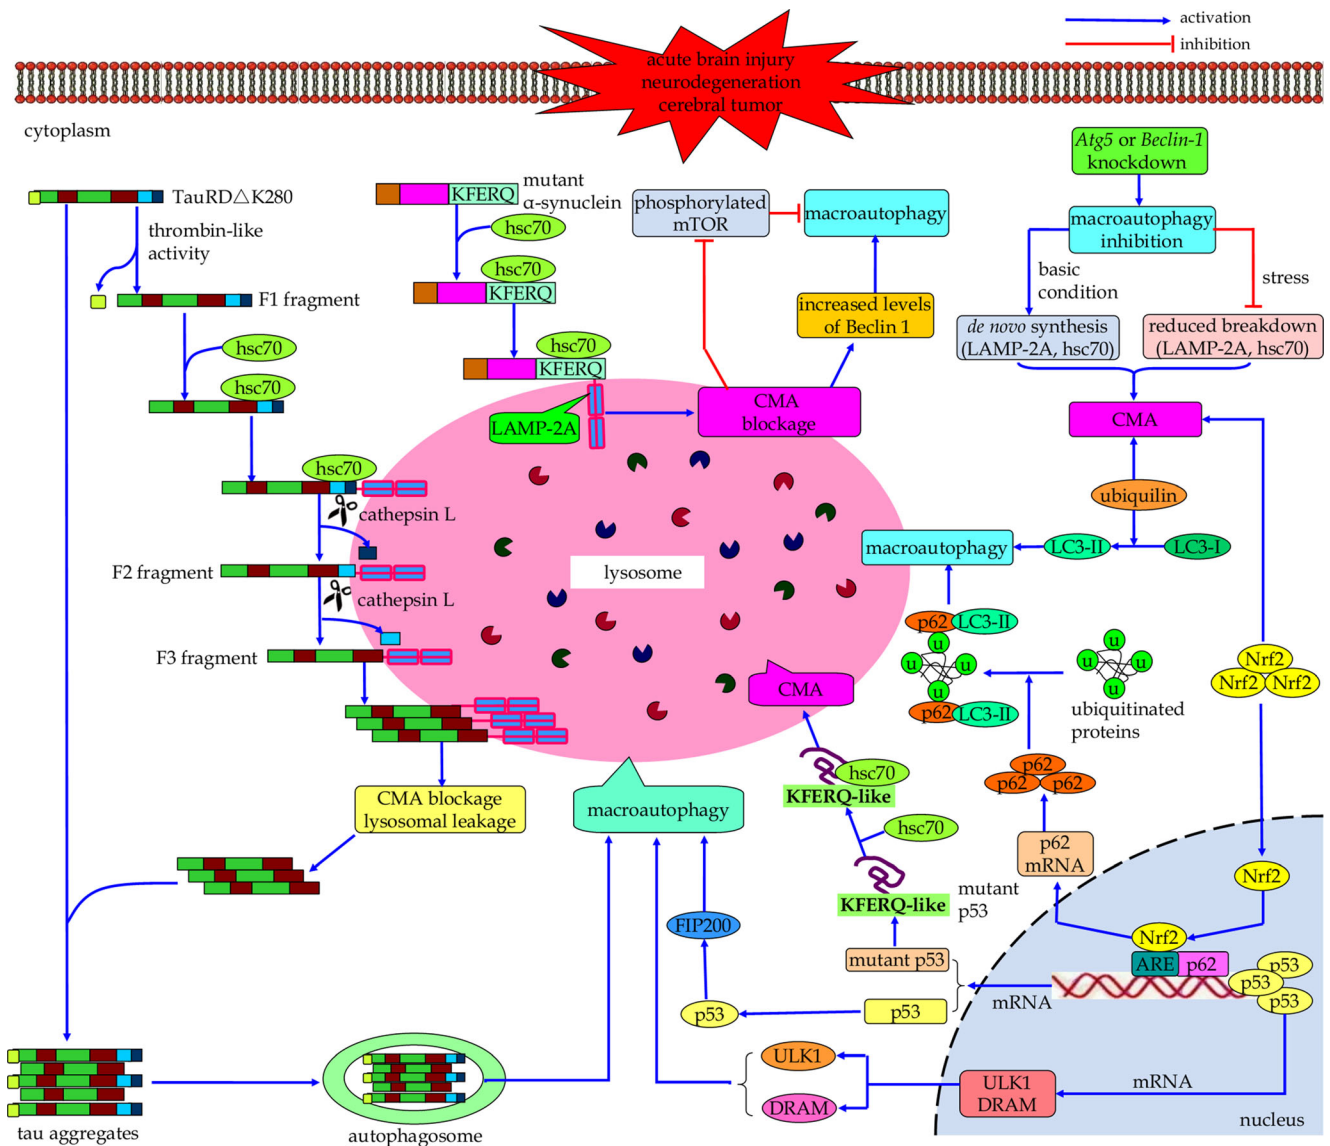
activation
inhibition

acute brain injury
neurodegeneration
cerebral tumor

cytoplasm

TauRD△K280
thrombin-like activity
F1 fragment
hsc70
hsc70
hsc70
cathepsin L
F2 fragment
cathepsin L
F3 fragment

KFERQ
mutant α-synuclein
hsc70
hsc70
KFERQ
hsc70
KFERQ
LAMP-2A

phosphorylated mTOR
macroautophagy
increased levels of Beclin 1
CMA blockage

lysosome

*Atg5* or *Beclin-1* knockdown
macroautophagy inhibition
basic condition
stress
*de novo* synthesis (LAMP-2A, hsc70)
reduced breakdown (LAMP-2A, hsc70)
CMA
ubiquilin
macroautophagy
LC3-II
LC3-I
p62
LC3-II
u
u
u
u
p62
LC3-II
u
u
u
u
u
ubiquitinated proteins
Nrf2
Nrf2
Nrf2

CMA
hsc70
KFERQ-like
hsc70
KFERQ-like
mutant p53
p62
p62
p62
p62 mRNA

CMA blockage lysosomal leakage
macroautophagy
FIP200
mutant p53
p53
p53
mRNA
Nrf2
Nrf2
ARE
p62
p53
p53
p53

tau aggregates
autophagosome
ULK1
DRAM
ULK1 DRAM
mRNA
nucleus